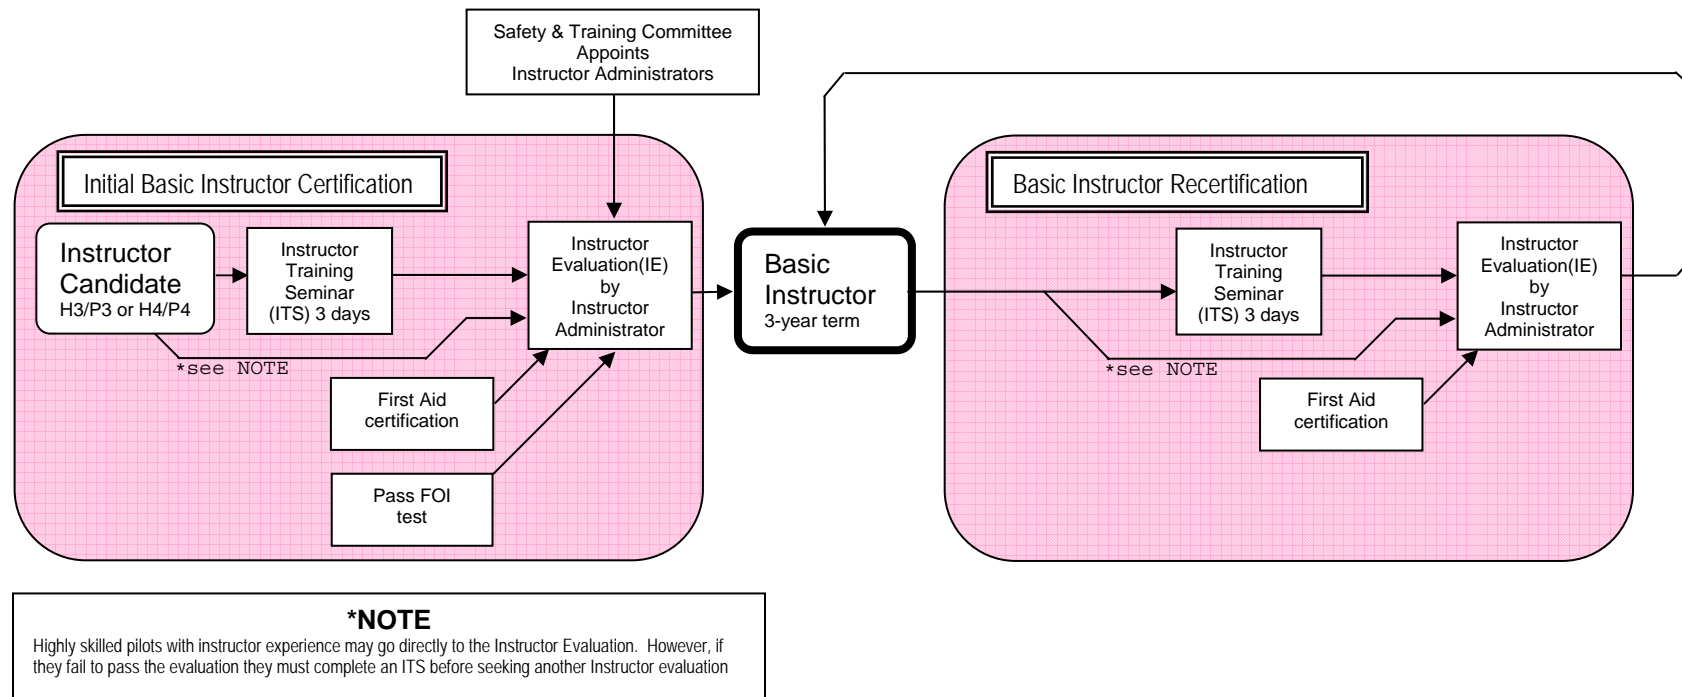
Safety & Training Committee
Appoints
Instructor Administrators

Initial Basic Instructor Certification

Instructor Candidate
H3/P3 or H4/P4

Instructor Training Seminar (ITS) 3 days

Instructor Evaluation(IE) by Instructor Administrator

*see NOTE

First Aid certification

Pass FOI test

Basic Instructor
3-year term

Basic Instructor Recertification

Instructor Training Seminar (ITS) 3 days

Instructor Evaluation(IE) by Instructor Administrator

*see NOTE

First Aid certification

*NOTE
Highly skilled pilots with instructor experience may go directly to the Instructor Evaluation. However, if they fail to pass the evaluation they must complete an ITS before seeking another Instructor evaluation